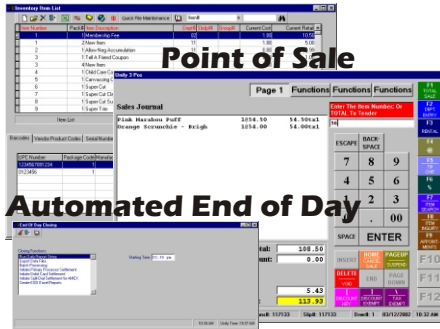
Inventory Item List

Quick File Maintenance

Membership Fee
New Item
Allow Neg Accumulation
Tell A Friend Coupon
New Item
Child Care C
Canvassing
Super Cut
Super Cut Chi
Super Cut Su
Super Trim

Point of Sale

Page 1 Functions Functions Functions

Sales Journal

Pink Marabou Puff 1@58.50 58.50tx1
Orange Scrunchie - Brigh 1@54.50 54.50tx1

Enter The Item Number; Or TOTAL To Tender

ESCAPE
BACK-SPACE
7 8 9
4 5 6
1 2 3
0 .00
SPACE ENTER

INSERT
HOME CANCEL SALE
PAGEUP SUSPEND
END
PAGE DOWN
DELETE VOID
DISCOUNT
DISCOUNT EXEMPT
TAX EXEMPT

F1 TOTAL SALE
F2 INFO RETRIEVE
F3 RENTAL
F4
F5
F6
F7
F8
F9
F10
F11
F12

Automated End of Day

End Of Day Closing

Starting Time

108.50
0.00
5.43
113.93

11/17/2002